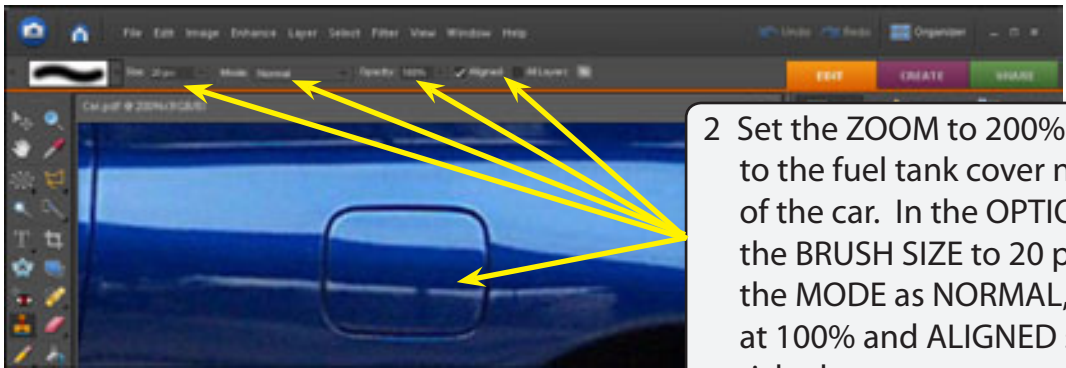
File Edit Image Enhance Layer Select Filter View Window Help

Undo Redo Organizer

Size: 20 px Mode: Normal Opacity: 100% Aligned All Layers

EDIT CREATE SHARE

Car.psd @ 200% (RGB/8)

2 Set the ZOOM to 200% to the fuel tank cover n of the car. In the OPTIC the BRUSH SIZE to 20 p the MODE as NORMAL, at 100% and ALIGNED